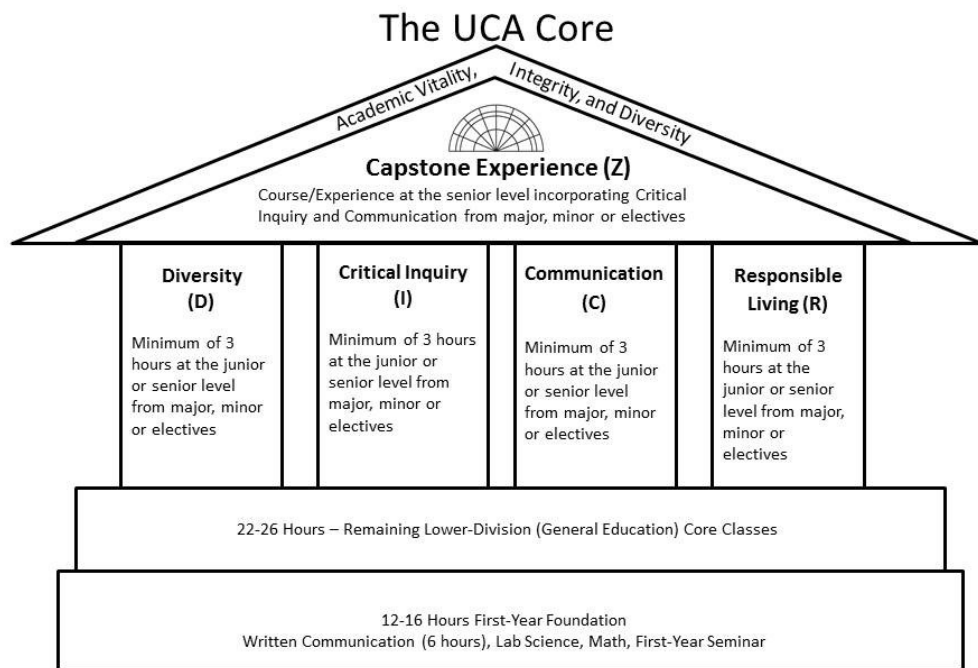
The UCA Core

Academic Vitality, Integrity, and Diversity

Capstone Experience (Z)

Course/Experience at the senior level incorporating Critical Inquiry and Communication from major, minor or electives

Diversity (D)

Minimum of 3 hours at the junior or senior level from major, minor or electives

Critical Inquiry (I)

Minimum of 3 hours at the junior or senior level from major, minor or electives

Communication (C)

Minimum of 3 hours at the junior or senior level from major, minor or electives

Responsible Living (R)

Minimum of 3 hours at the junior or senior level from major, minor or electives

22-26 Hours – Remaining Lower-Division (General Education) Core Classes

12-16 Hours First-Year Foundation
Written Communication (6 hours), Lab Science, Math, First-Year Seminar